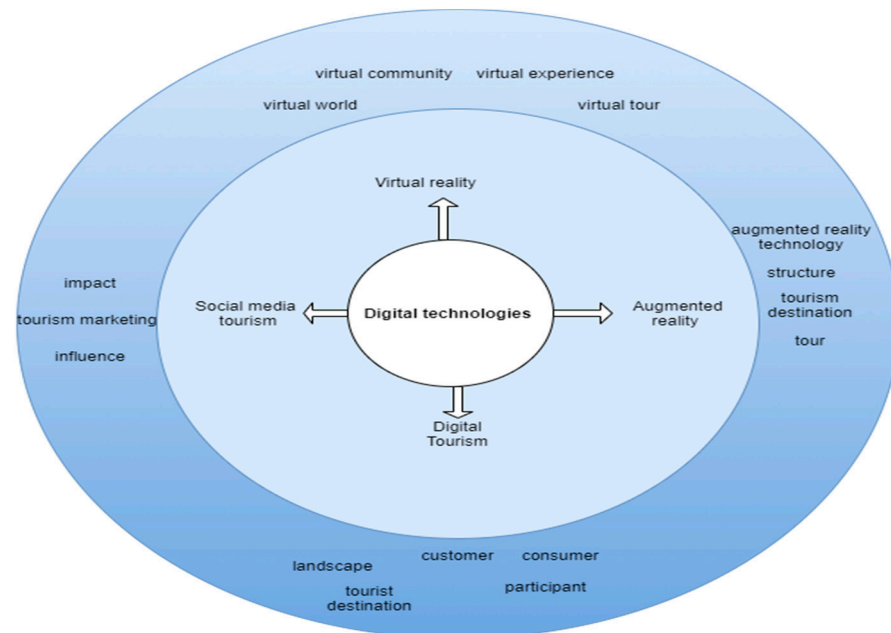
virtual community virtual experience

virtual world virtual tour

Virtual reality

augmented reality technology

structure

tourism destination

tour

impact

tourism marketing

influence

Social media tourism

Digital technologies

Augmented reality

Digital Tourism

customer consumer

landscape

tourist destination

participant